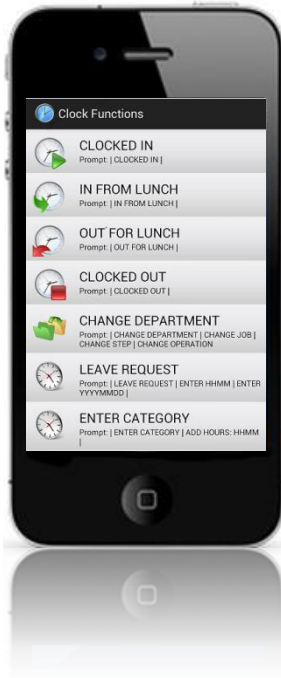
Clock Functions

CLOCKED IN
Prompt: | CLOCKED IN |

IN FROM LUNCH
Prompt: | IN FROM LUNCH |

OUT FOR LUNCH
Prompt: | OUT FOR LUNCH |

CLOCKED OUT
Prompt: | CLOCKED OUT |

CHANGE DEPARTMENT
Prompt: | CHANGE DEPARTMENT | CHANGE JOB | CHANGE STEP | CHANGE OPERATION

LEAVE REQUEST
Prompt: | LEAVE REQUEST | ENTER HHMM | ENTER YYYYMMDD |

ENTER CATEGORY
Prompt: | ENTER CATEGORY | ADD HOURS: HHMM |